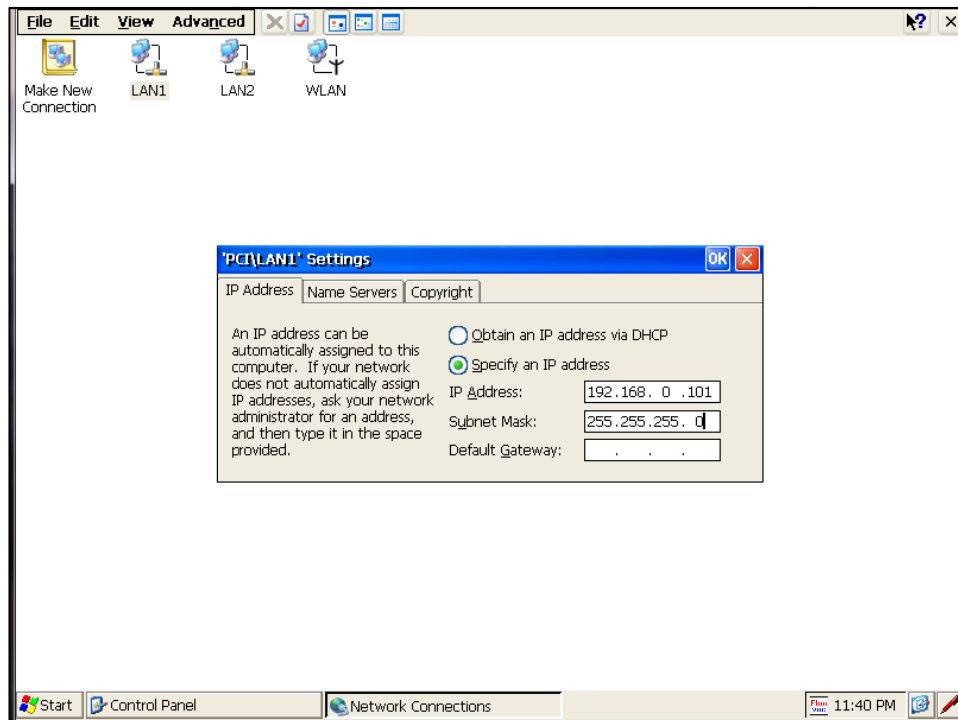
File Edit View Advanced

Make New Connection
LAN1
LAN2
WLAN

'PCI\LAN1' Settings
OK

IP Address | Name Servers | Copyright

An IP address can be automatically assigned to this computer. If your network does not automatically assign IP addresses, ask your network administrator for an address, and then type it in the space provided.

Obtain an IP address via DHCP
Specify an IP address
IP Address: 192.168. 0 .101
Subnet Mask: 255.255.255. 0
Default Gateway: . . .

Start
Control Panel
Network Connections
11:40 PM